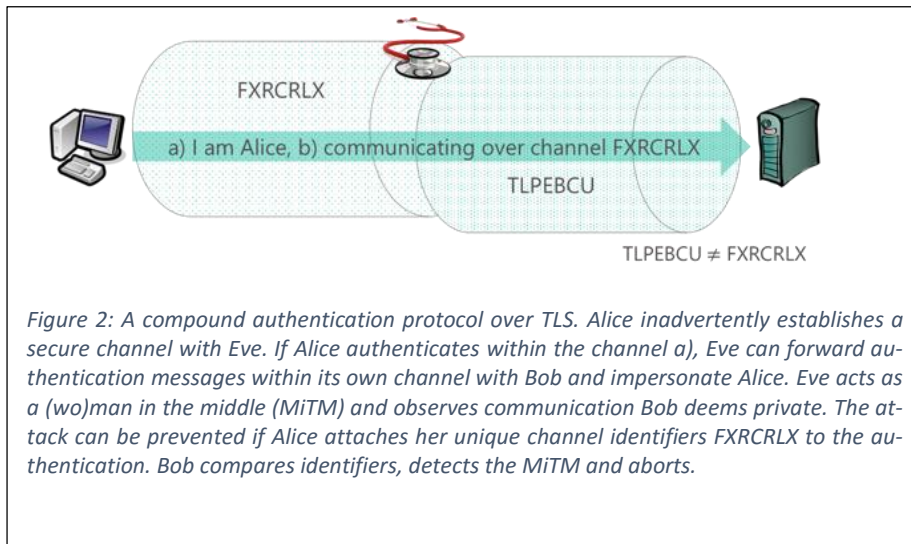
FXRCRLX

a) I am Alice, b) communicating over channel FXRCRLX

TLPEBCU

TLPEBCU $\neq$ FXRCRLX

Figure 2: A compound authentication protocol over TLS. Alice inadvertently establishes a secure channel with Eve. If Alice authenticates within the channel a), Eve can forward authentication messages within its own channel with Bob and impersonate Alice. Eve acts as a (wo)man in the middle (MiTM) and observes communication Bob deems private. The attack can be prevented if Alice attaches her unique channel identifiers FXRCRLX to the authentication. Bob compares identifiers, detects the MiTM and aborts.